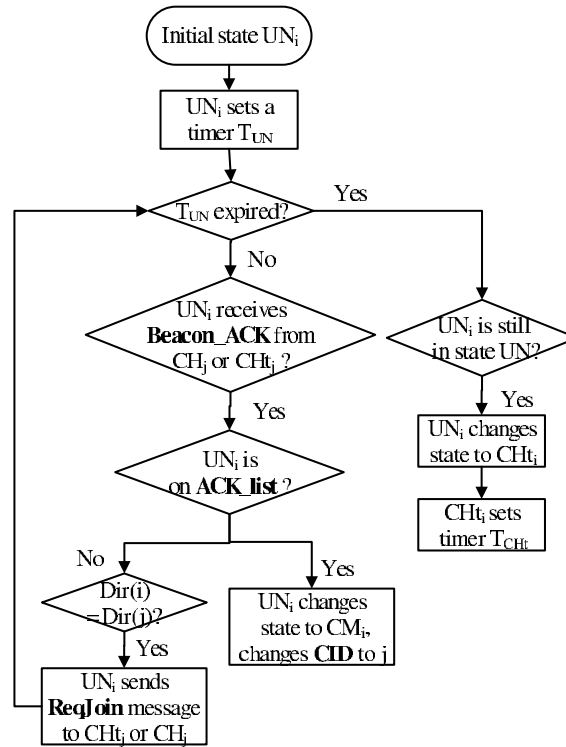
Initial state UN$_i$

UN$_i$ sets a timer T$_{UN}$

T$_{UN}$ expired?

Yes

No

UN$_i$ receives **Beacon_ACK** from CH$_j$ or CHt$_j$ ?

UN$_i$ is still in state UN?

Yes

Yes

UN$_i$ changes state to CHt$_i$

UN$_i$ is on **ACK_list** ?

CHt$_i$ sets timer T$_{CHt}$

No

Yes

Dir(i) =Dir(j)?

UN$_i$ changes state to CM$_i$, changes **CID** to j

Yes

UN$_i$ sends **ReqJoin** message to CHt$_j$ or CH$_j$